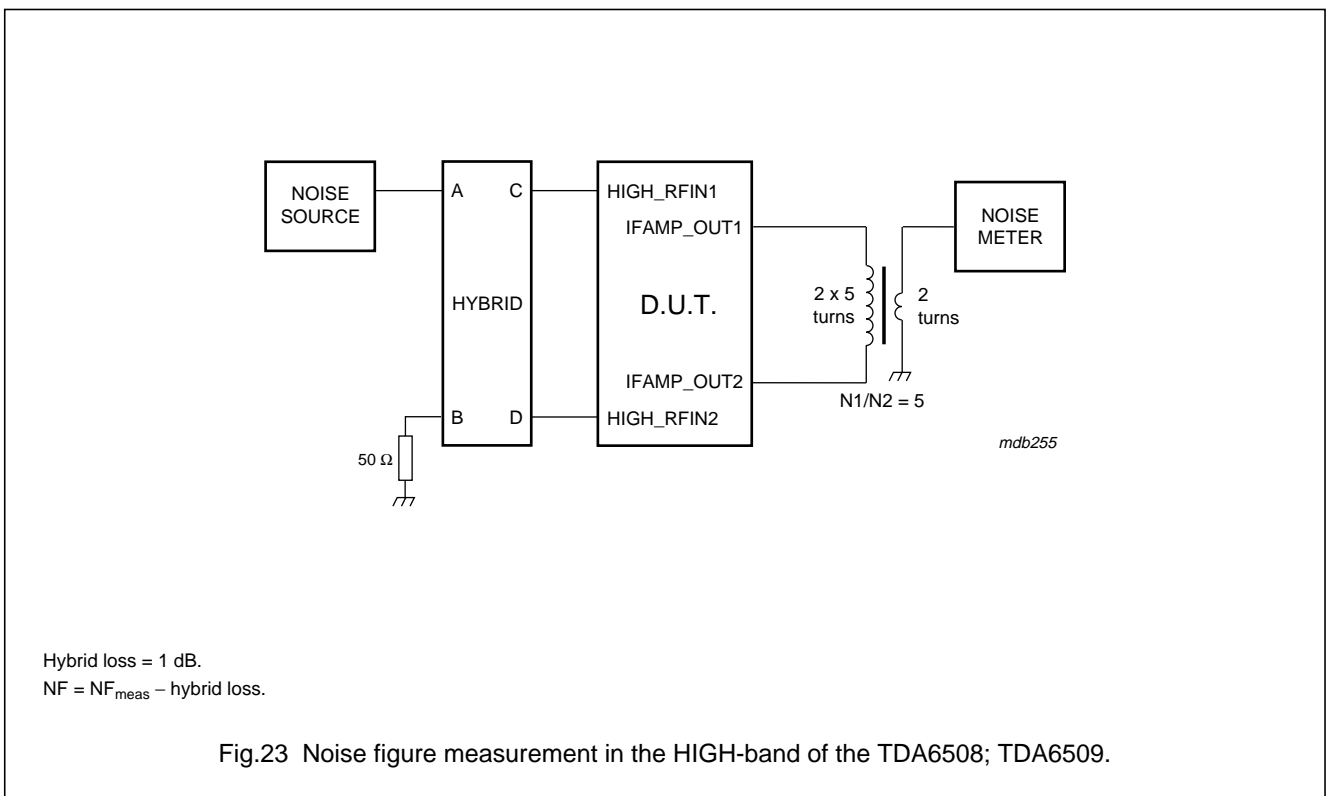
NOISE SOURCE

A C

HYBRID

B D

50 Ω

HIGH_RFIN1

IFAMP_OUT1

D.U.T.

IFAMP_OUT2

HIGH_RFIN2

2 x 5 turns

2 turns

N1/N2 = 5

NOISE METER

mdb255

Hybrid loss = 1 dB.
NF = $NF_{meas}$ − hybrid loss.

Fig.23 Noise figure measurement in the HIGH-band of the TDA6508; TDA6509.